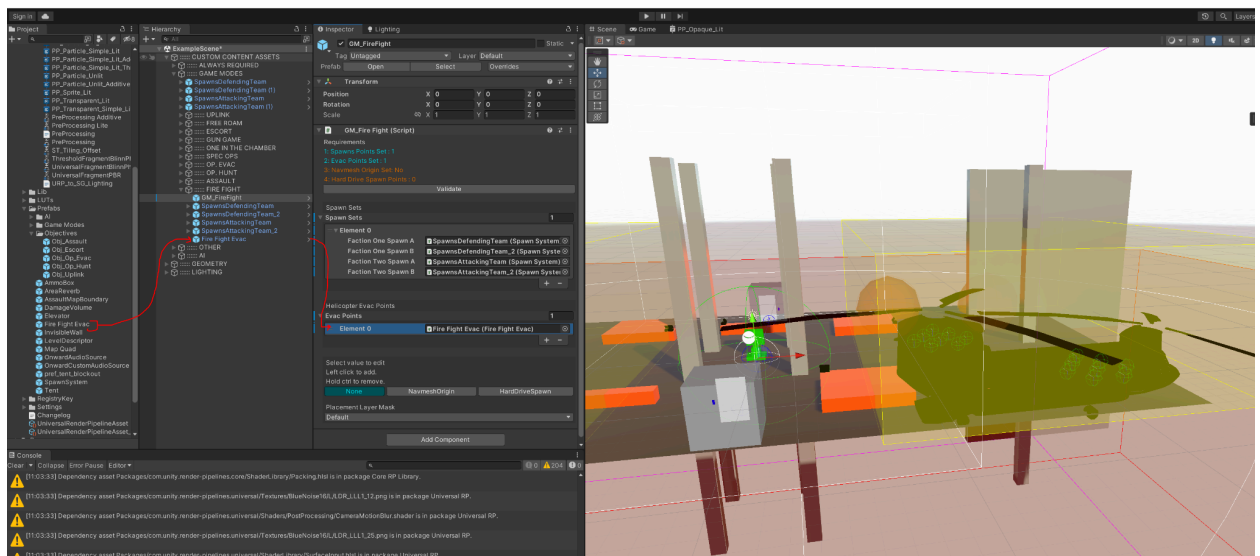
Sign in

Project
PP_Particle_Simple_Lit
PP_Particle_Simple_Lit_Ad
PP_Particle_Simple_Lit_Th
PP_Particle_Unlit
PP_Particle_Unlit_Additive
PP_Sprite_Lit
PP_Transparent_Lit
PP_Transparent_Simple_Li
PreProcessing Additive
PreProcessing Lite
PreProcessing
PreProcessing
ST_Tiling_Offset
ThresholdFragmentBlinnP
UniversalFragmentBlinnP
UniversalFragmentPBR
URP_to_SG_Lighting
Lib
LUTs
Prefabs
AI
Game Modes
Objectives
Obj_Assault
Obj_Escort
Obj_Op_Evac
Obj_Op_Hunt
Obj_Uplink
AmmoBox
AreaReverb
AssaultMapBoundary
DamageVolume
Elevator
Fire Fight Evac
InvisibleWall
LevelDescriptor
Map Quad
OnwardAudioSource
OnwardCustomAudioSource
pref_tent_blockout
SpawnSystem
Tent
RegistryKey
Settings
Changelog
UniversalRenderPipelineAsset
UniversalRenderPipelineAsset_

Hierarchy
All
ExampleScene*
::::: CUSTOM CONTENT ASSETS
::::: ALWAYS REQUIRED
::::: GAME MODES
SpawnsDefendingTeam
SpawnsDefendingTeam (1)
SpawnsAttackingTeam
SpawnsAttackingTeam (1)
::::: UPLINK
::::: FREE ROAM
::::: ESCORT
::::: GUN GAME
::::: ONE IN THE CHAMBER
::::: SPEC OPS
::::: OP. EVAC
::::: OP. HUNT
::::: ASSAULT
::::: FIRE FIGHT
GM_FireFight
SpawnsDefendingTeam
SpawnsDefendingTeam_2
SpawnsAttackingTeam
SpawnsAttackingTeam_2
Fire Fight Evac
::::: OTHER
::::: AI
::::: GEOMETRY
::::: LIGHTING

Inspector | Lighting
GM_FireFight | Static
Tag Untagged | Layer Default
Prefab | Open | Select | Overrides
Transform
Position X 0 Y 0 Z 0
Rotation X 0 Y 0 Z 0
Scale X 1 Y 1 Z 1
GM_Fire Fight (Script)
Requirements
1: Spawns Points Set : 1
2: Evac Points Set : 1
3: Navmesh Origin Set: No
4: Hard Drive Spawn Points : 0
Validate
Spawn Sets
Spawn Sets | 1
Element 0
Faction One Spawn A | SpawnsDefendingTeam (Spawn System
Faction One Spawn B | SpawnsDefendingTeam_2 (Spawn Syste
Faction Two Spawn A | SpawnsAttackingTeam (Spawn System
Faction Two Spawn B | SpawnsAttackingTeam_2 (Spawn Syster
Helicopter Evac Points
Evac Points | 1
Element 0 | Fire Fight Evac (Fire Fight Evac)
Select value to edit
Left click to add.
Hold ctrl to remove.
None | NavmeshOrigin | HardDriveSpawn
Placement Layer Mask
Default
Add Component

Scene | Game | PP_Opaque_Lit
2D

Console
Clear | Collapse | Error Pause | Editor
0 | 204 | 0
[11:03:33] Dependency asset Packages/com.unity.render-pipelines.core/ShaderLibrary/Packing.hlsl is in package Core RP Library.
[11:03:33] Dependency asset Packages/com.unity.render-pipelines.universal/Textures/BlueNoise16/L/LDR_LLL1_12.png is in package Universal RP.
[11:03:33] Dependency asset Packages/com.unity.render-pipelines.universal/Shaders/PostProcessing/CameraMotionBlur.shader is in package Universal RP.
[11:03:33] Dependency asset Packages/com.unity.render-pipelines.universal/Textures/BlueNoise16/L/LDR_LLL1_25.png is in package Universal RP.
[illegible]